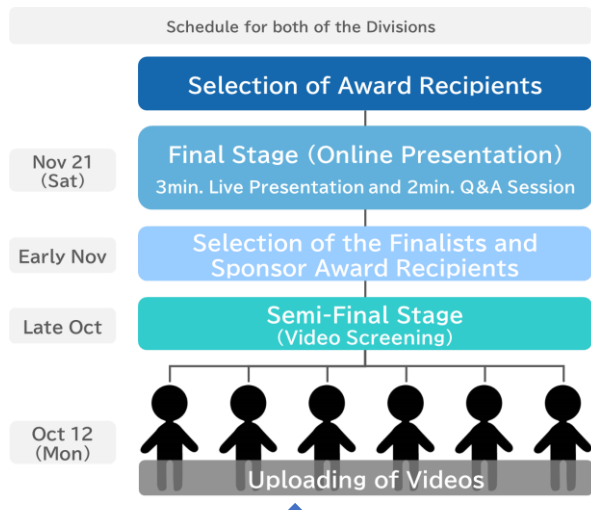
Schedule for both of the Divisions

Selection of Award Recipients

Nov 21 (Sat)

Final Stage (Online Presentation)
3min. Live Presentation and 2min. Q&A Session

Early Nov

Selection of the Finalists and Sponsor Award Recipients

Late Oct

Semi-Final Stage (Video Screening)

Oct 12 (Mon)

Uploading of Videos